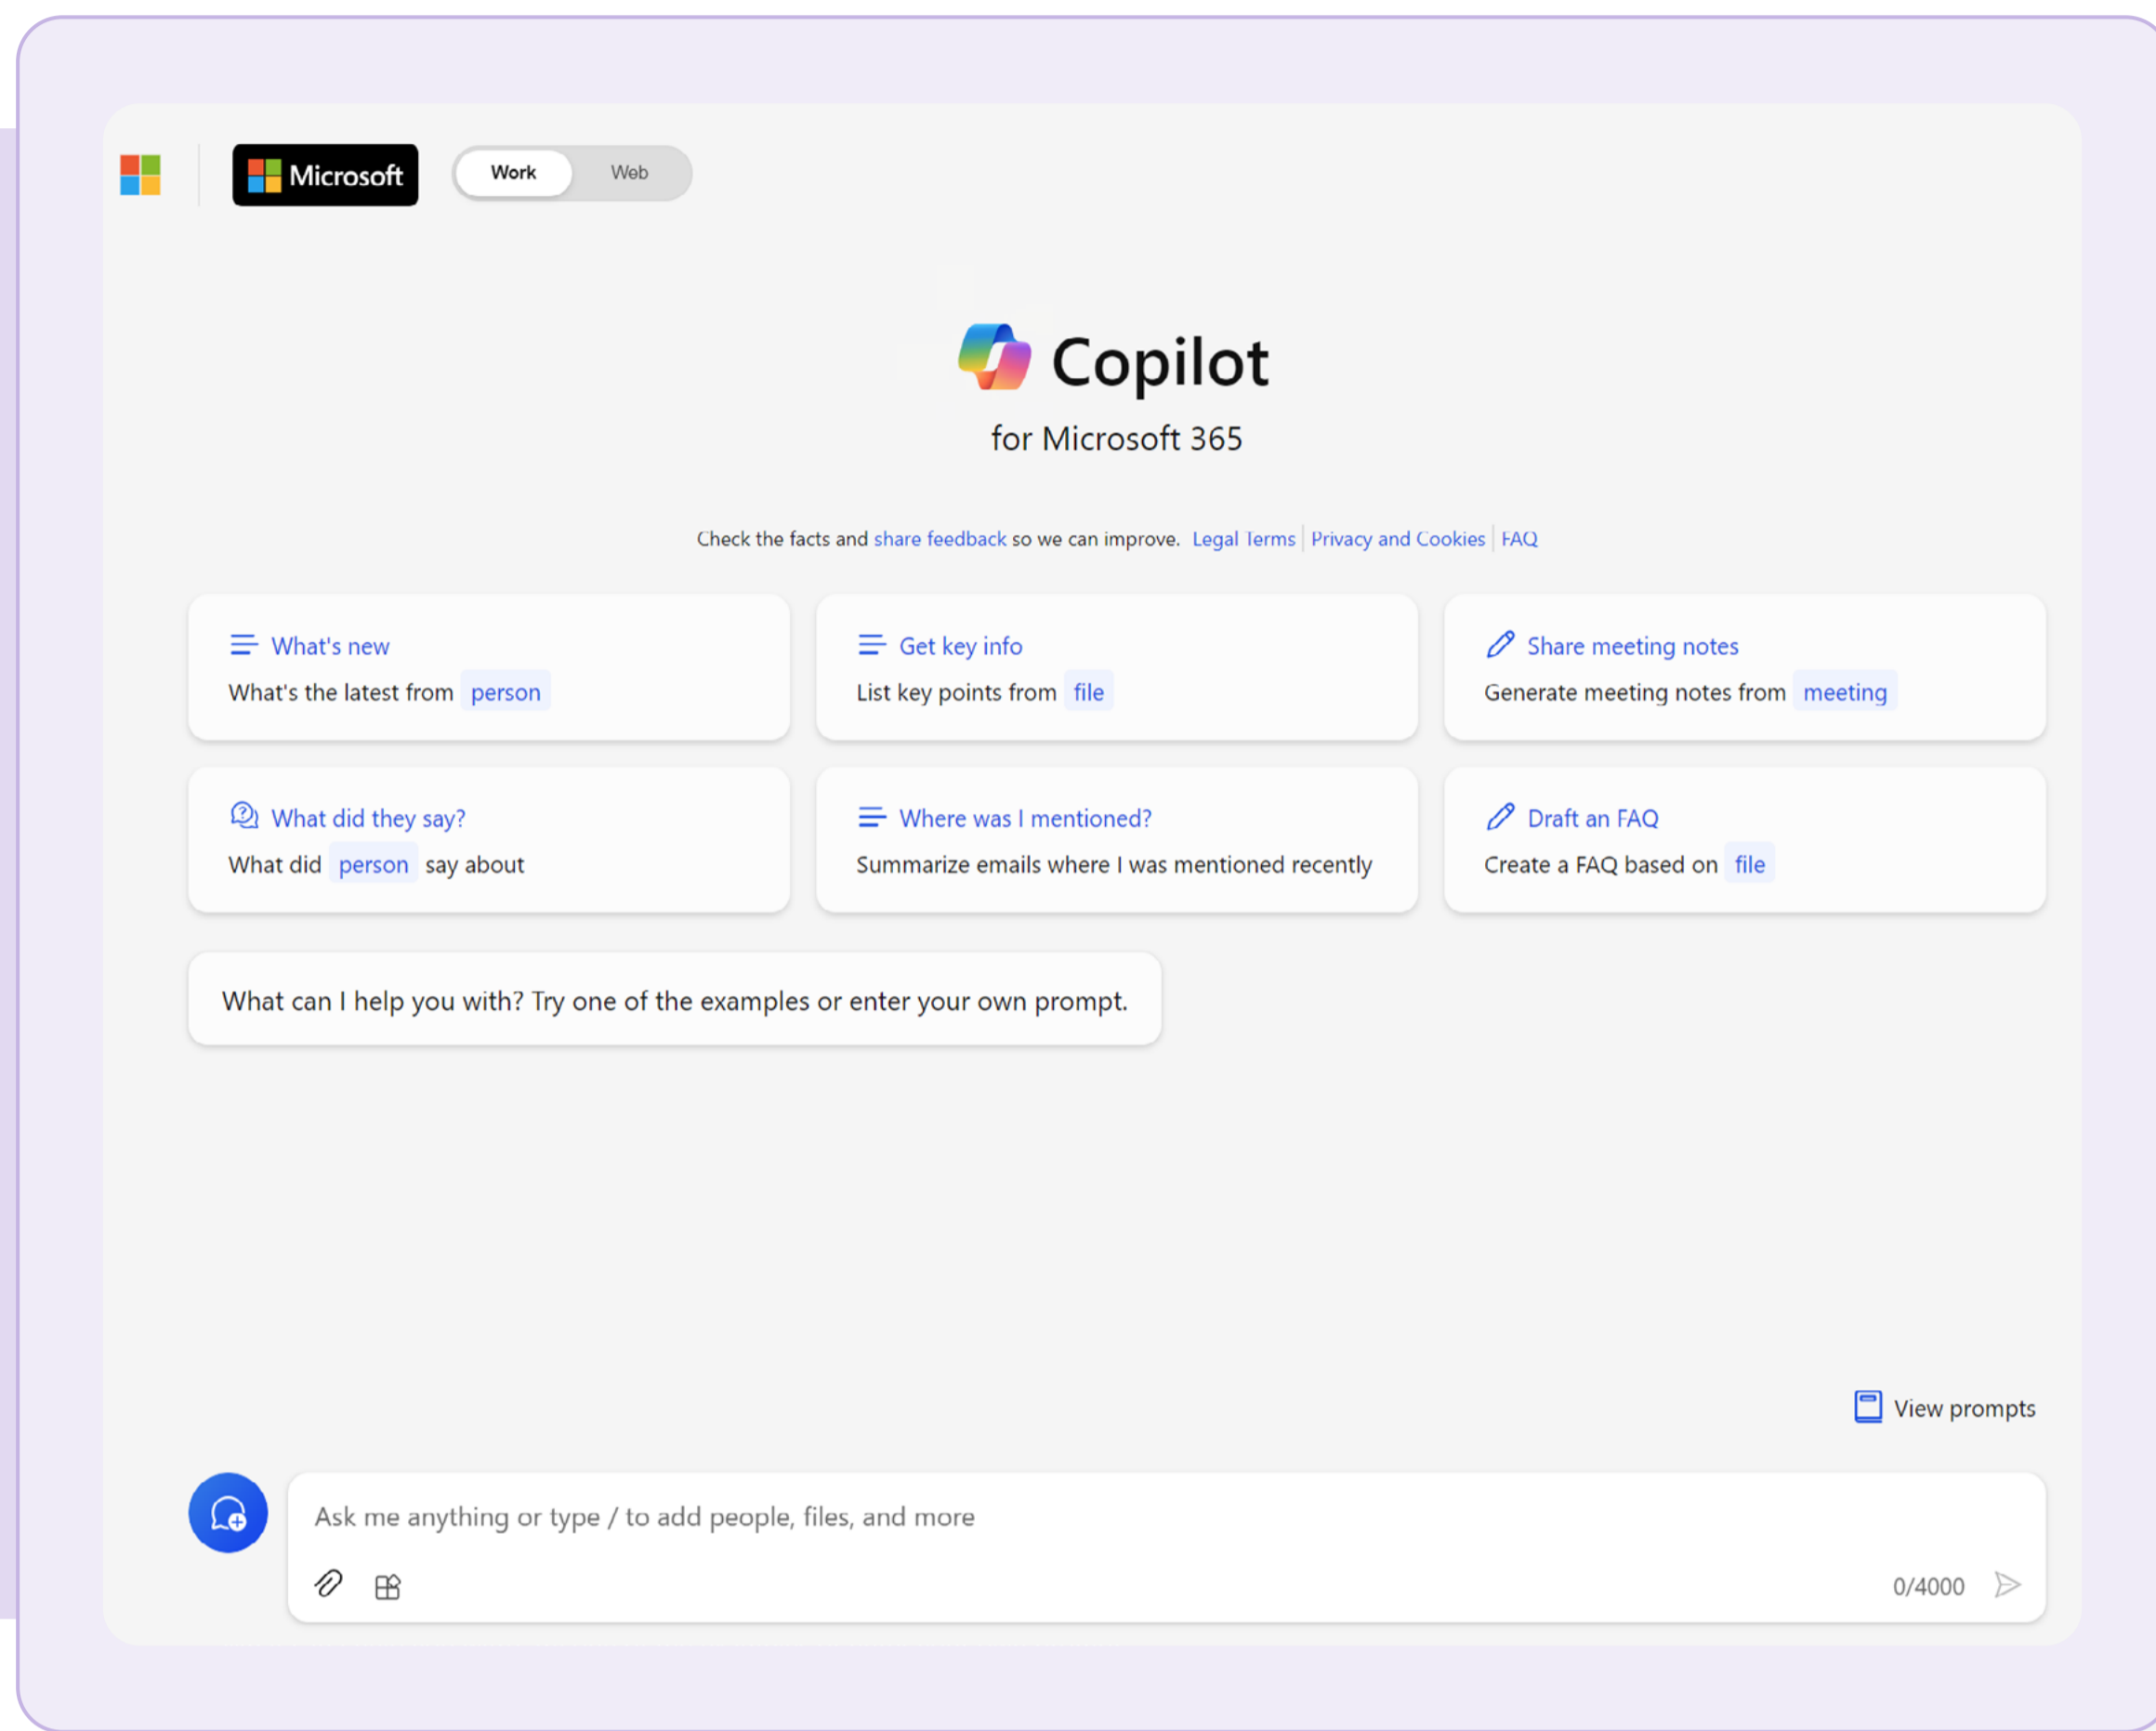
Microsoft

Work Web

Copilot

for Microsoft 365

Check the facts and share feedback so we can improve. Legal Terms | Privacy and Cookies | FAQ

What's new
What's the latest from person

Get key info
List key points from file

Share meeting notes
Generate meeting notes from meeting

What did they say?
What did person say about

Where was I mentioned?
Summarize emails where I was mentioned recently

Draft an FAQ
Create a FAQ based on file

What can I help you with? Try one of the examples or enter your own prompt.

View prompts

Ask me anything or type / to add people, files, and more

0/4000